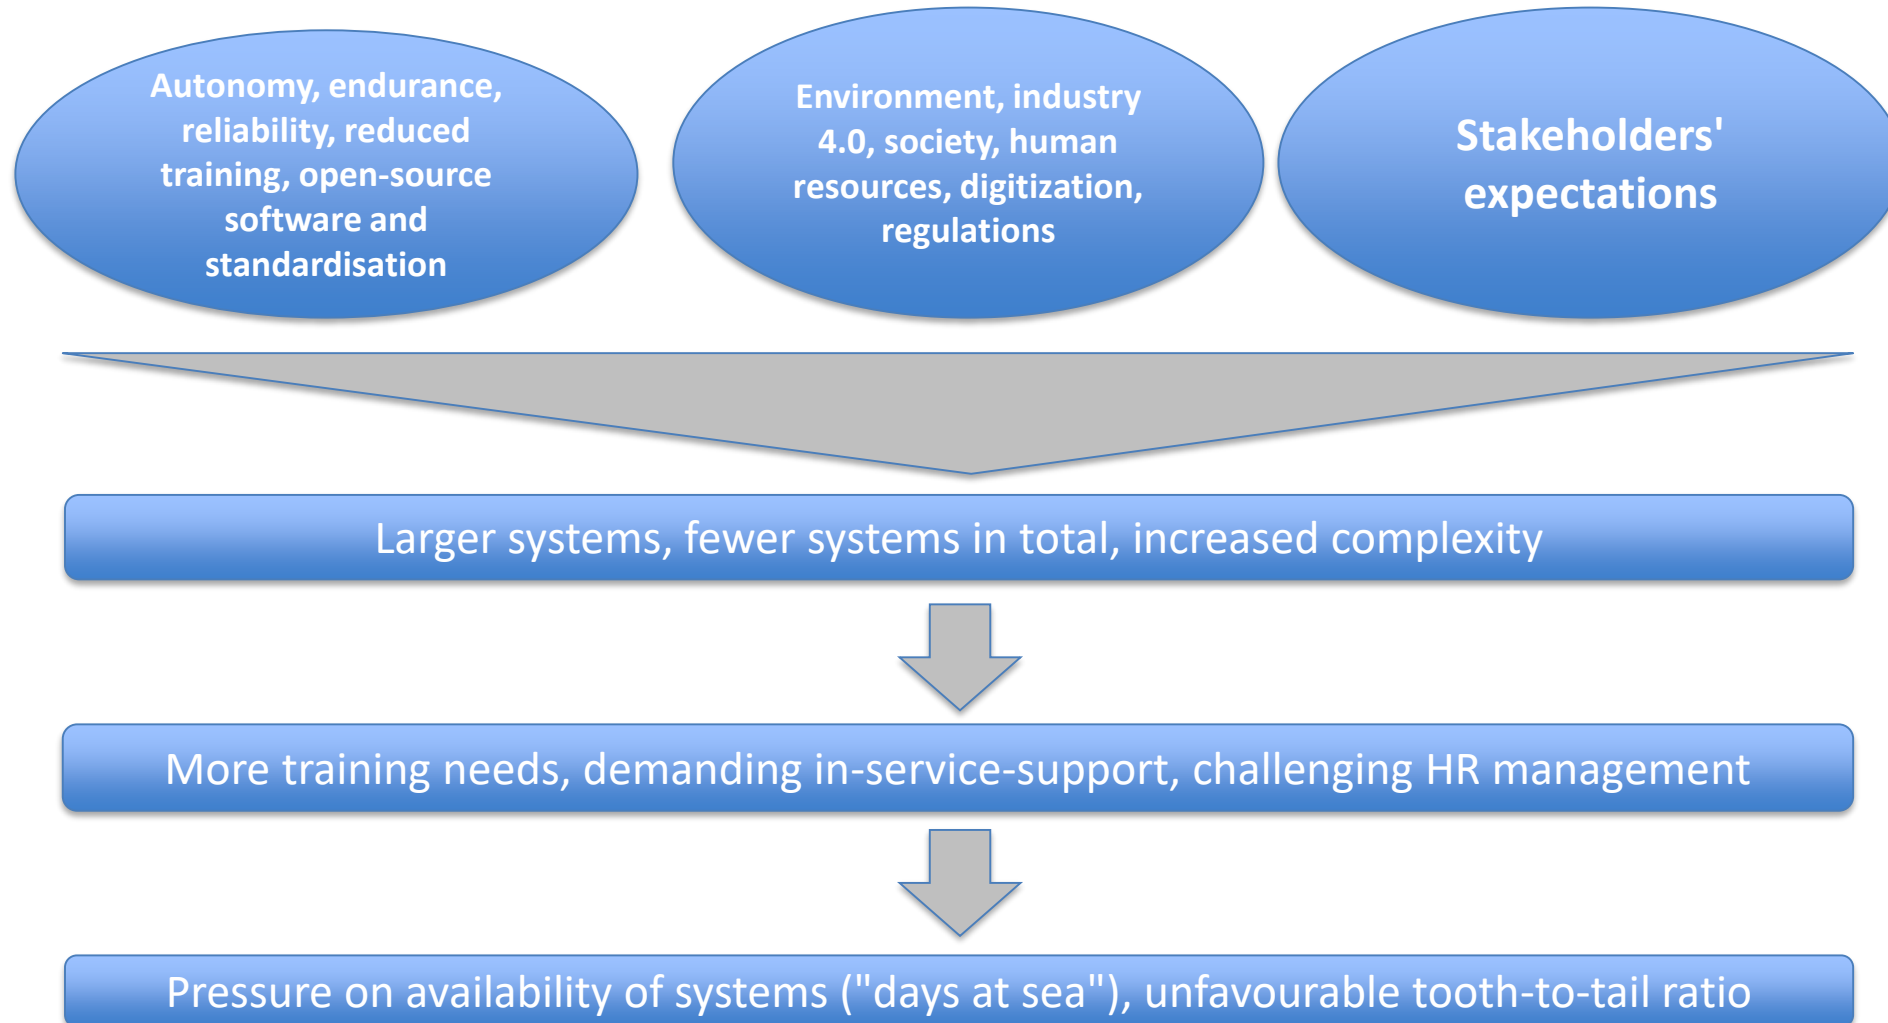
Autonomy, endurance, reliability, reduced training, open-source software and standardisation

Environment, industry 4.0, society, human resources, digitization, regulations

Stakeholders' expectations

Larger systems, fewer systems in total, increased complexity

More training needs, demanding in-service-support, challenging HR management

Pressure on availability of systems ("days at sea"), unfavourable tooth-to-tail ratio